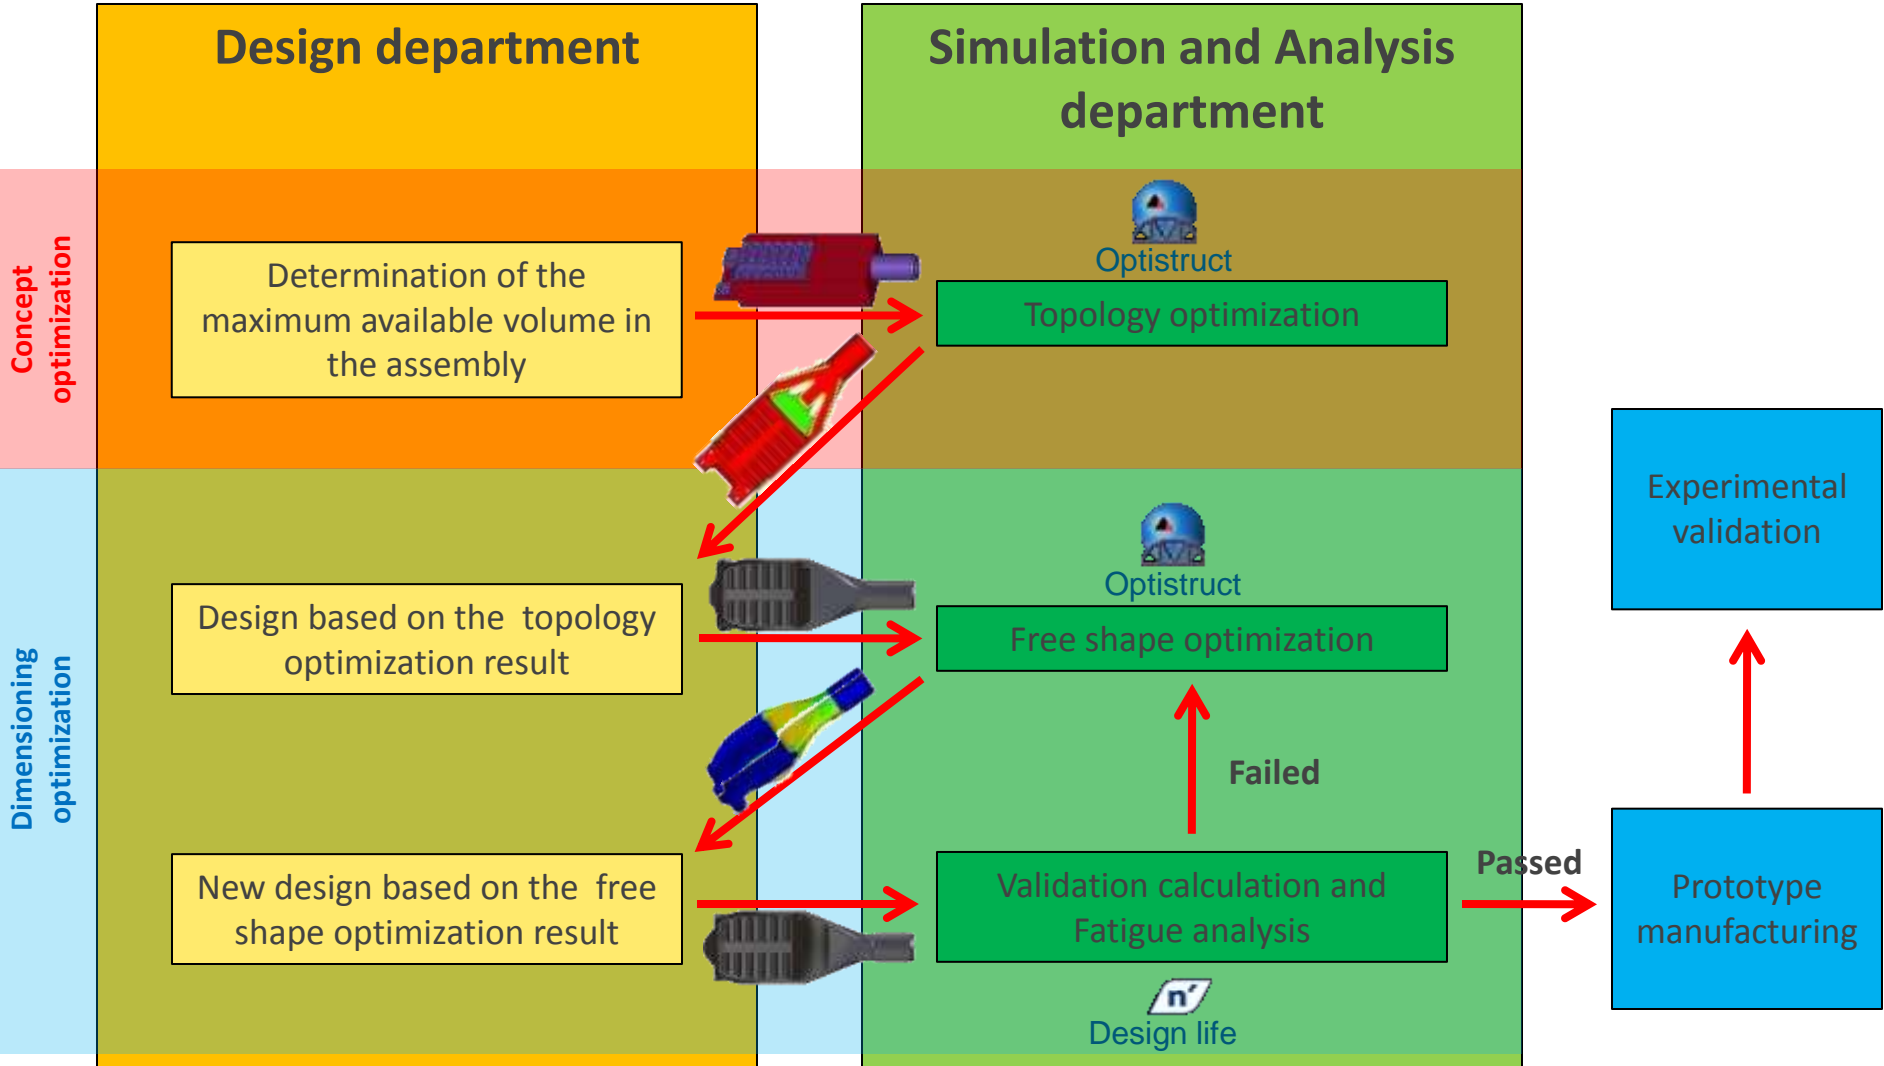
Design department

Simulation and Analysis department

Concept optimization

Determination of the maximum available volume in the assembly

Optistruct

Topology optimization

Dimensioning optimization

Design based on the topology optimization result

Optistruct

Free shape optimization

Failed

New design based on the free shape optimization result

Validation calculation and Fatigue analysis

Design life

Passed

Experimental validation

Prototype manufacturing